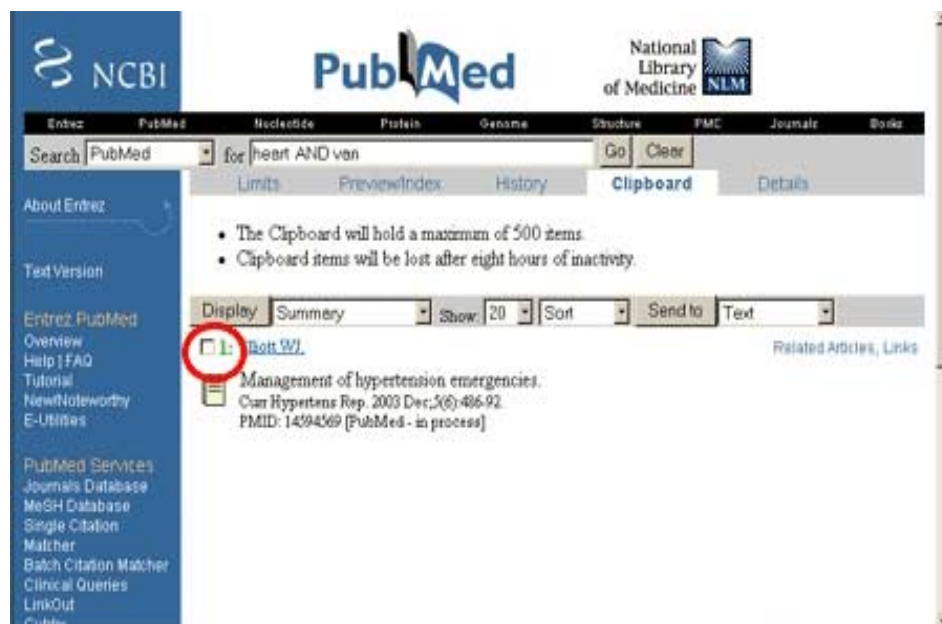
NCBI

PubMed

National Library of Medicine NLM

Entrez PubMed Nucleotide Protein Genome Structure PMC Journals Books

Search PubMed for heart AND van Go Clear

Limits Preview/Index History Clipboard Details

About Entrez

Text Version

Entrez PubMed
Overview
Help | FAQ
Tutorial
New/Noteworthy
E-Utilities

PubMed Services
Journals Database
MeSH Database
Single Citation Matcher
Batch Citation Matcher
Clinical Queries
LinkOut
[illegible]

• The Clipboard will hold a maximum of 500 items.
• Clipboard items will be lost after eight hours of inactivity.

Display Summary Show: 20 Sort Send to Text

1: Bott WJ.

Related Articles, Links

Management of hypertension emergencies.
Curr Hypertens Rep. 2003 Dec;5(6):486-92.
PMID: 14594569 [PubMed - in process]